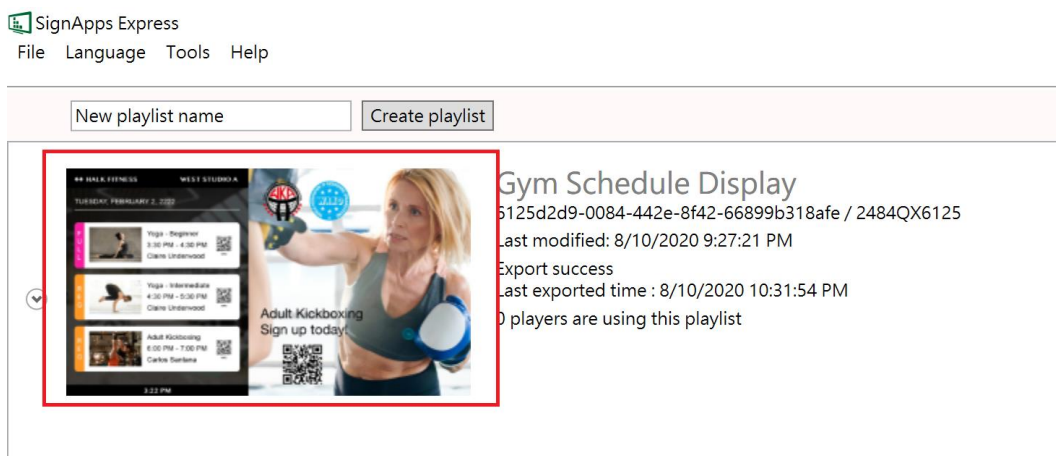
SignApps Express
File Language Tools Help

New playlist name
Create playlist

HALK FITNESS
WEST STUDIO A
TUESDAY, FEBRUARY 2, 2022
Yoga - Beginner
3:30 PM - 4:30 PM
Claire Underwood
Yoga - Intermediate
4:30 PM - 5:30 PM
Claire Underwood
Adult Kickboxing
6:00 PM - 7:00 PM
Carlos Santana
3:22 PM
Adult Kickboxing
Sign up today!

Gym Schedule Display
6125d2d9-0084-442e-8f42-66899b318afe / 2484QX6125
Last modified: 8/10/2020 9:27:21 PM
Export success
Last exported time : 8/10/2020 10:31:54 PM
0 players are using this playlist